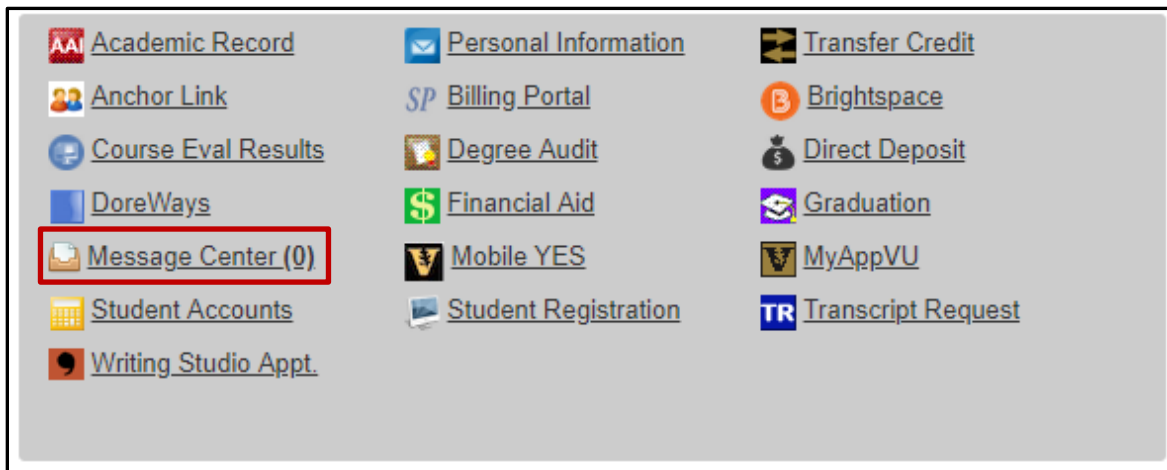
AAI Academic Record
Anchor Link
Course Eval Results
DoreWays
Message Center (0)
Student Accounts
Writing Studio Appt.

Personal Information
SP Billing Portal
Degree Audit
$ Financial Aid
Mobile YES
Student Registration

Transfer Credit
B Brightspace
$ Direct Deposit
Graduation
MyAppVU
TR Transcript Request